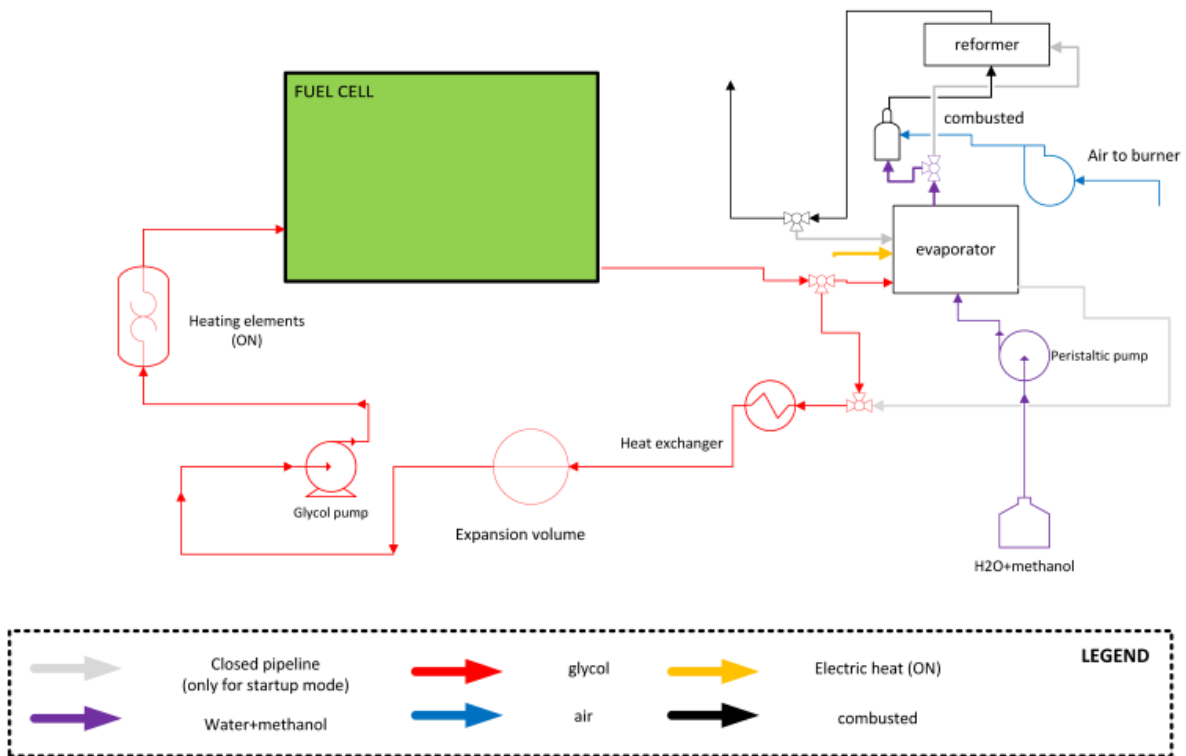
reformer

FUEL CELL

combusted

Air to burner

evaporator

Heating elements (ON)

Peristaltic pump

Heat exchanger

Glycol pump

Expansion volume

H2O+methanol

LEGEND

Closed pipeline (only for startup mode)

glycol

Electric heat (ON)

Water+methanol

air

combusted